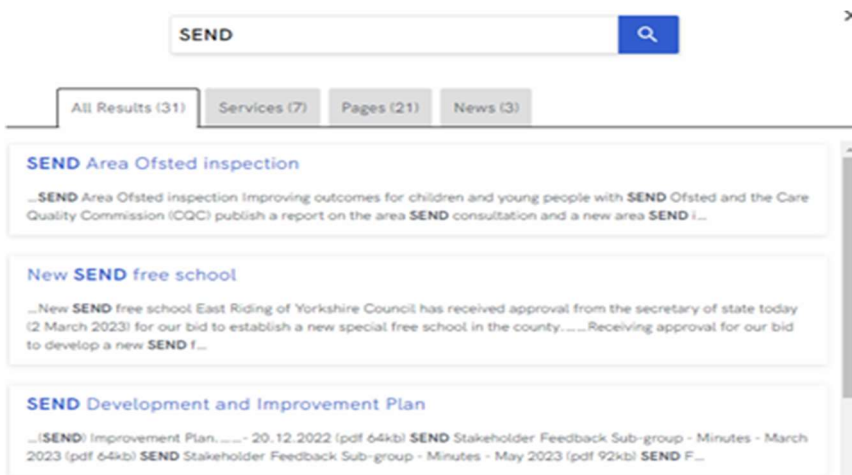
SEND

All Results (31) Services (7) Pages (21) News (3)

SEND Area Ofsted inspection

...SEND Area Ofsted inspection Improving outcomes for children and young people with SEND Ofsted and the Care Quality Commission (CQC) publish a report on the area SEND consultation and a new area SEND i...

New SEND free school

...New SEND free school East Riding of Yorkshire Council has received approval from the secretary of state today (2 March 2023) for our bid to establish a new special free school in the county.......Receiving approval for our bid to develop a new SEND f...

SEND Development and Improvement Plan

...(SEND) Improvement Plan.......- 20.12.2022 (pdf 64kb) SEND Stakeholder Feedback Sub-group - Minutes - March 2023 (pdf 64kb) SEND Stakeholder Feedback Sub-group - Minutes - May 2023 (pdf 92kb) SEND F...